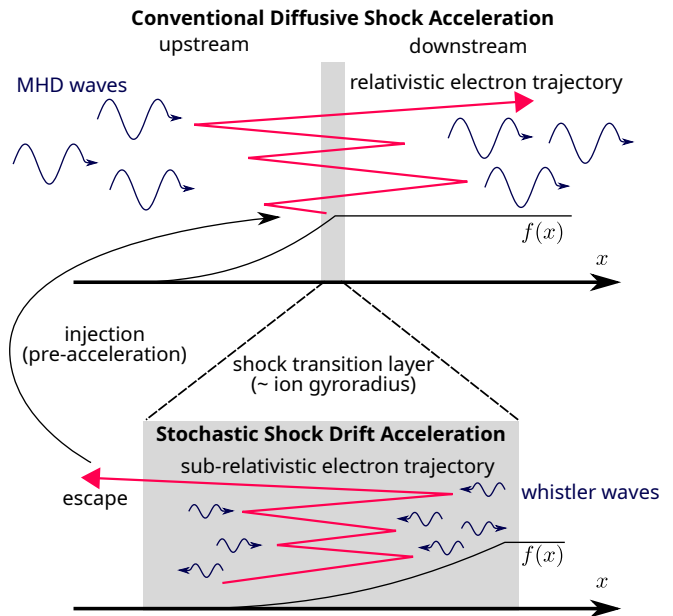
Conventional Diffusive Shock Acceleration

upstream

downstream

MHD waves

relativistic electron trajectory

$f(x)$

$x$

injection
(pre-acceleration)

shock transition layer
(~ ion gyroradius)

Stochastic Shock Drift Acceleration

sub-relativistic electron trajectory

escape

whistler waves

$f(x)$

$x$